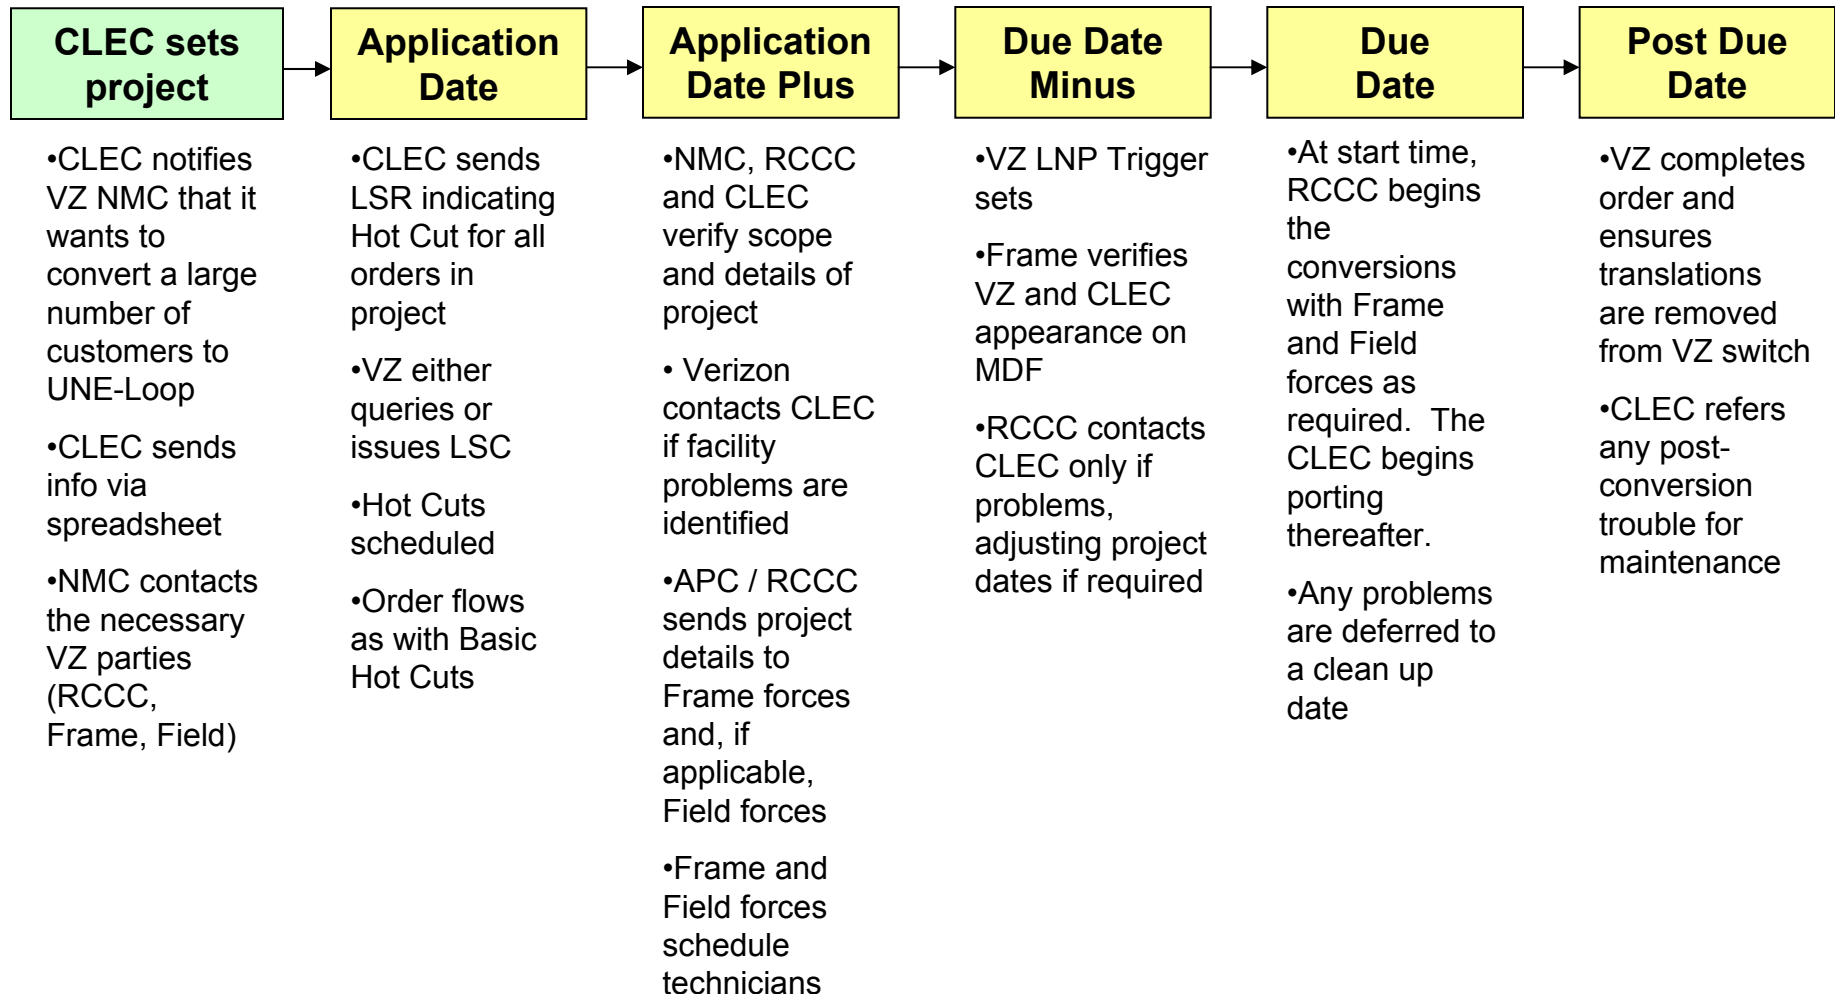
CLEC sets project

•CLEC notifies VZ NMC that it wants to convert a large number of customers to UNE-Loop

•CLEC sends info via spreadsheet

•NMC contacts the necessary VZ parties (RCCC, Frame, Field)

Application Date

•CLEC sends LSR indicating Hot Cut for all orders in project

•VZ either queries or issues LSC

•Hot Cuts scheduled

•Order flows as with Basic Hot Cuts

Application Date Plus

•NMC, RCCC and CLEC verify scope and details of project

• Verizon contacts CLEC if facility problems are identified

•APC / RCCC sends project details to Frame forces and, if applicable, Field forces

•Frame and Field forces schedule technicians

Due Date Minus

•VZ LNP Trigger sets

•Frame verifies VZ and CLEC appearance on MDF

•RCCC contacts CLEC only if problems, adjusting project dates if required

Due Date

•At start time, RCCC begins the conversions with Frame and Field forces as required. The CLEC begins porting thereafter.

•Any problems are deferred to a clean up date

Post Due Date

•VZ completes order and ensures translations are removed from VZ switch

•CLEC refers any post-conversion trouble for maintenance